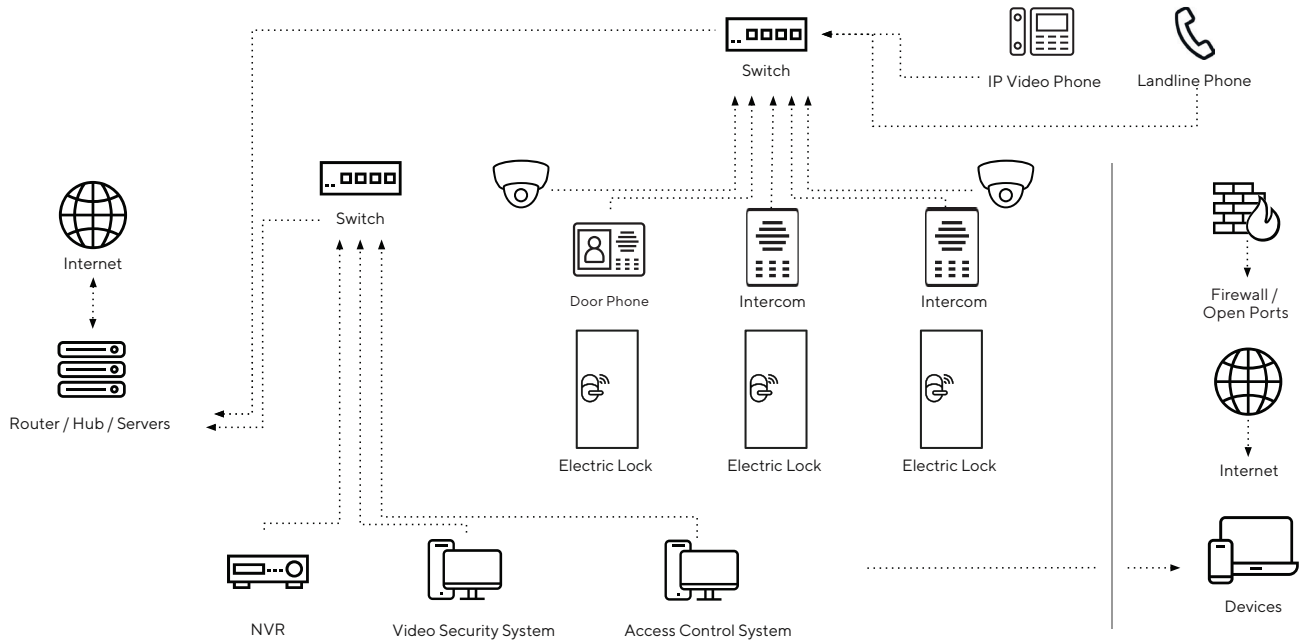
Switch

IP Video Phone

Landline Phone

Switch

Internet

Router / Hub / Servers

Door Phone

Intercom

Intercom

Electric Lock

Electric Lock

Electric Lock

Firewall / Open Ports

Internet

Devices

NVR

Video Security System

Access Control System